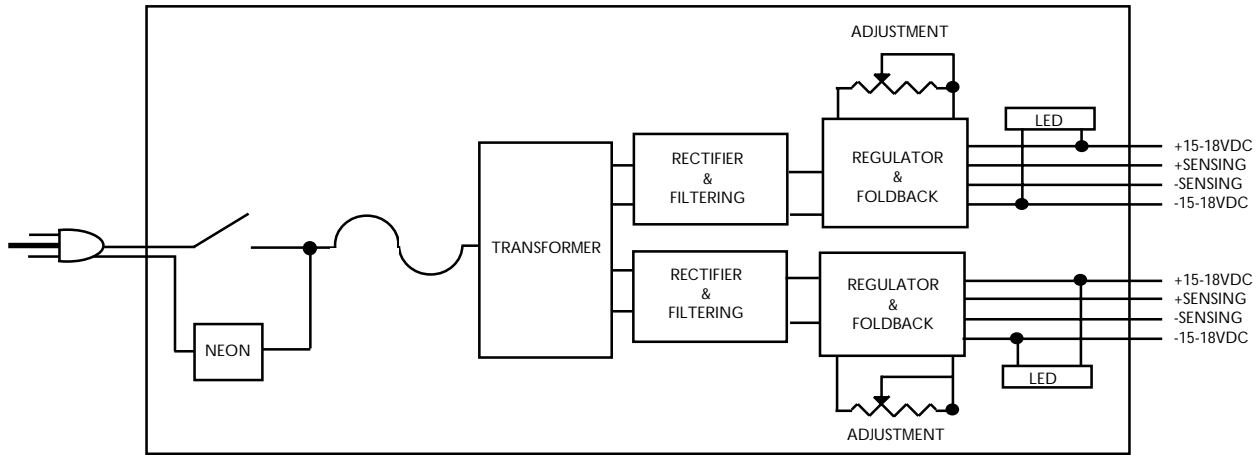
ADJUSTMENT

LED

+15-18VDC
+SENSING
-SENSING
-15-18VDC

TRANSFORMER

RECTIFIER
&
FILTERING

REGULATOR
&
FOLDBACK

RECTIFIER
&
FILTERING

REGULATOR
&
FOLDBACK

+15-18VDC
+SENSING
-SENSING
-15-18VDC

NEON

LED

ADJUSTMENT